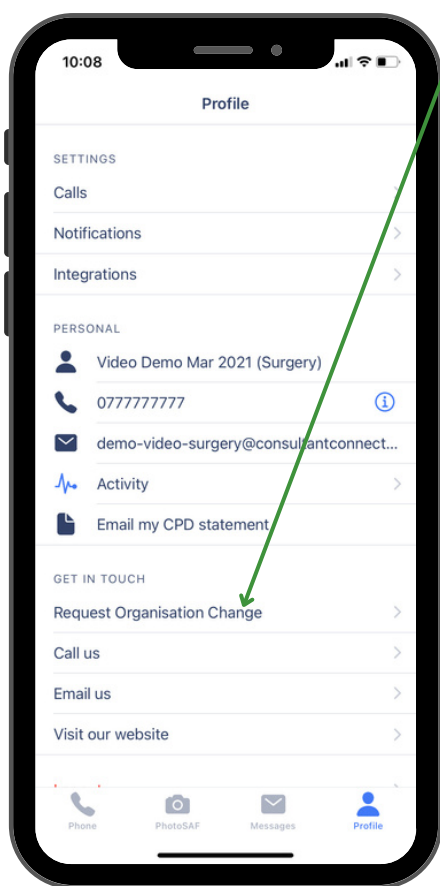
10:08

Profile

SETTINGS

Calls

Notifications

Integrations

PERSONAL

Video Demo Mar 2021 (Surgery)

0777777777

demo-video-surgery@consultantconnect...

Activity

Email my CPD statement

GET IN TOUCH

Request Organisation Change

Call us

Email us

Visit our website

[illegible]

Phone

PhotoSAF

Messages

Profile